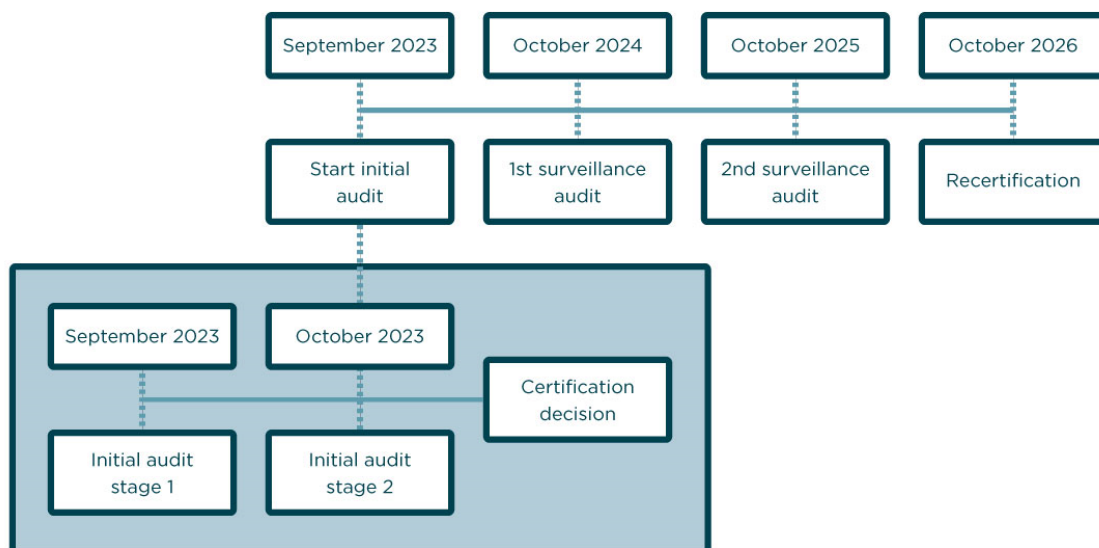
September 2023

October 2024

October 2025

October 2026

Start initial audit

1st surveillance audit

2nd surveillance audit

Recertification

September 2023

October 2023

Certification decision

Initial audit stage 1

Initial audit stage 2